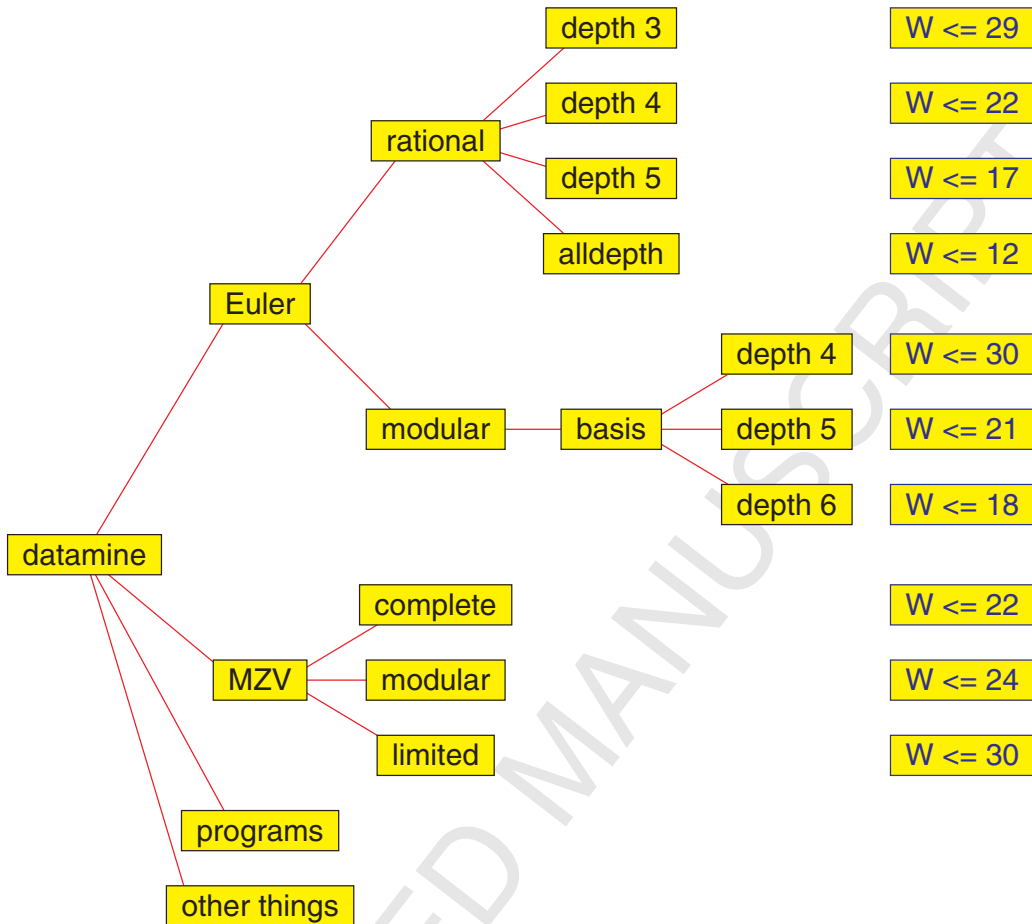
datamine

Euler

rational

depth 3 W <= 29

depth 4 W <= 22

depth 5 W <= 17

alldepth W <= 12

modular

basis

depth 4 W <= 30

depth 5 W <= 21

depth 6 W <= 18

MZV

complete W <= 22

modular W <= 24

limited W <= 30

programs

other things

ED MANUSCRIPT